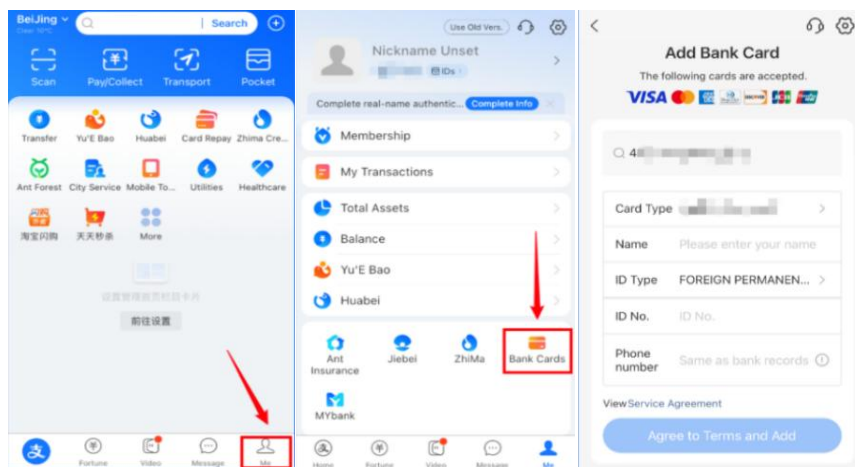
BeiJing
Search
Scan
Pay/Collect
Transport
Pocket
Transfer
Yu'E Bao
Huabei
Card Repay
Zhima Cre...
Ant Forest
City Service
Mobile To...
Utilities
Healthcare
淘宝闪购
天天秒杀
More
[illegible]
前往设置
Fortune
Video
Message
Me

Use Old Vers.
Nickname Unset
IDs
Complete real-name authentic...
Complete Info
Membership
My Transactions
Total Assets
Balance
Yu'E Bao
Huabei
Ant Insurance
Jiebei
ZhiMa
Bank Cards
MYbank
Home
Fortune
Video
Message
Me

Add Bank Card
The following cards are accepted.
VISA
4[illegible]
Card Type
Name
Please enter your name
ID Type
FOREIGN PERMANEN...
ID No.
ID No.
Phone number
Same as bank records
ViewService Agreement
Agree to Terms and Add